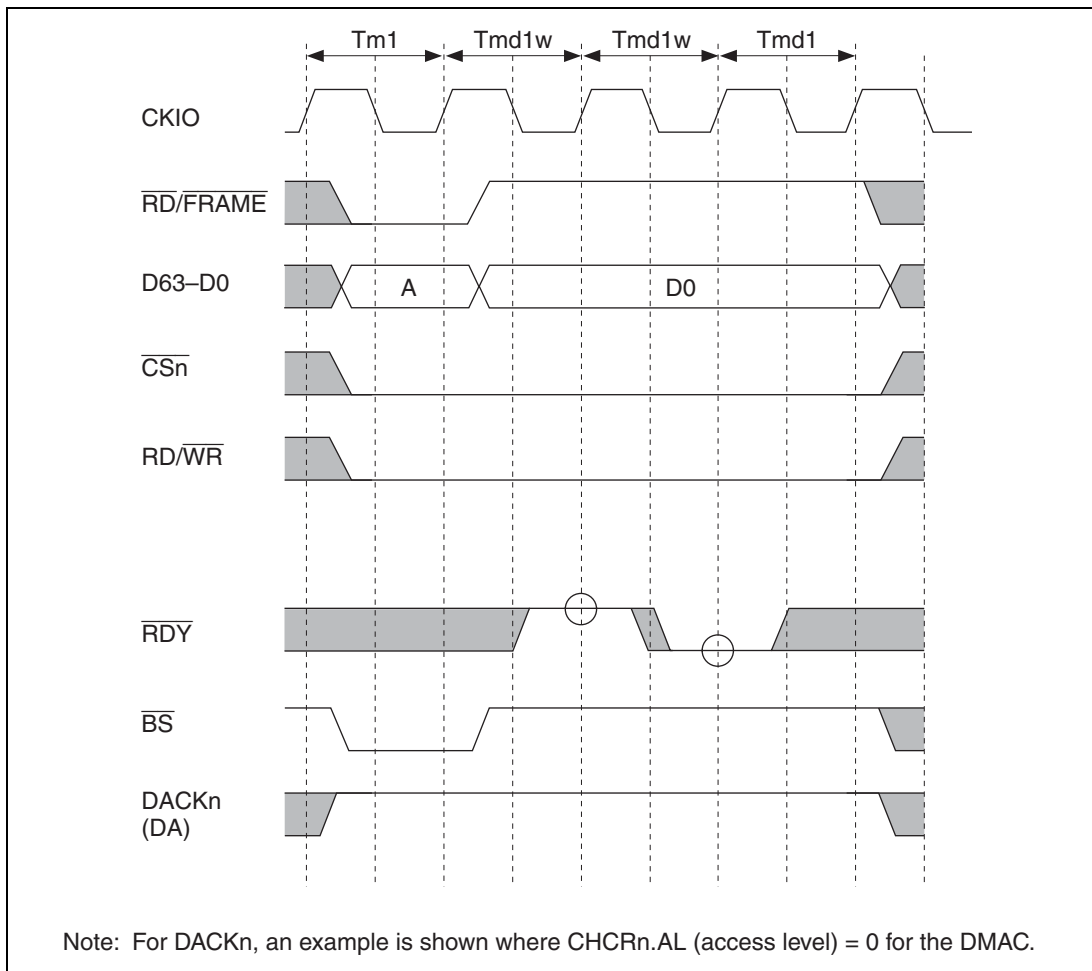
Tm1
Tmd1w
Tmd1w
Tmd1

CKIO

$\overline{RD}/\overline{FRAME}$

D63–D0
A
D0

$\overline{CSn}$

RD/$\overline{WR}$

$\overline{RDY}$

$\overline{BS}$

DACKn (DA)

Note: For DACKn, an example is shown where CHCRn.AL (access level) = 0 for the DMAC.